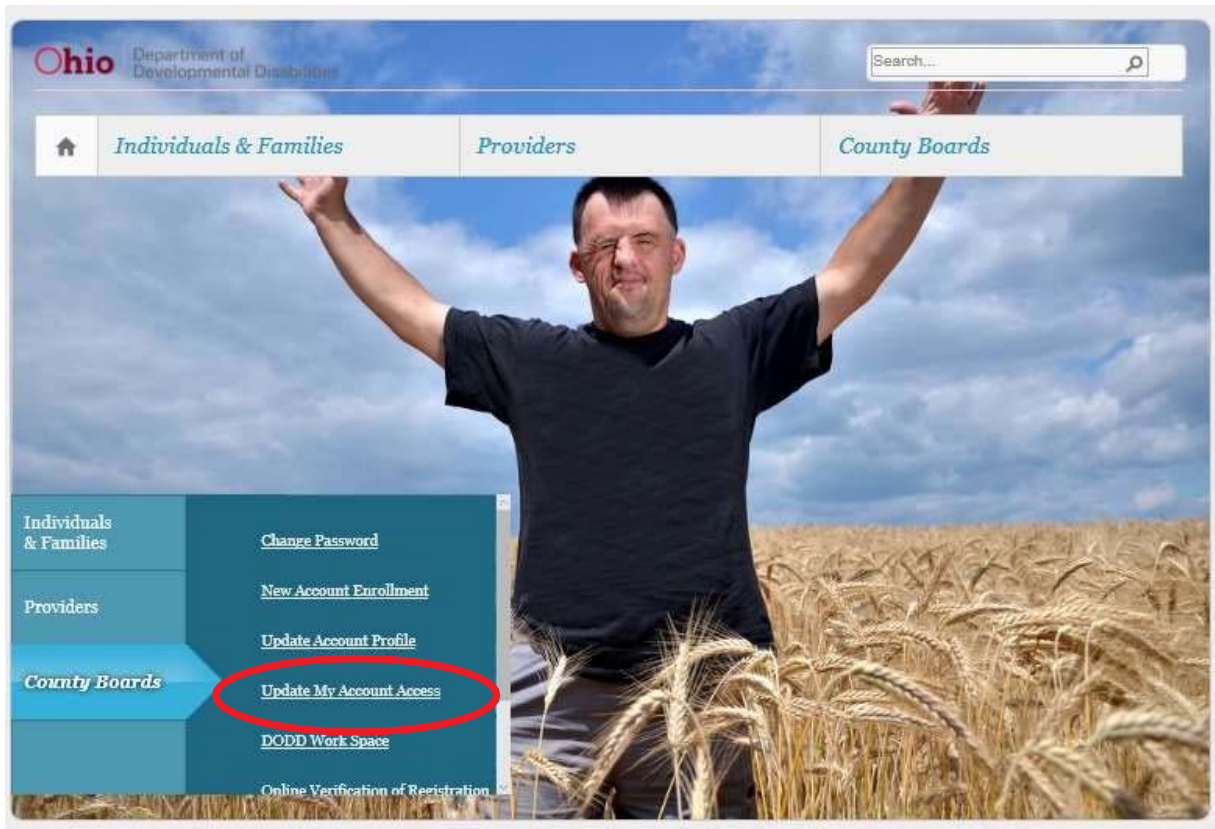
Ohio Department of Developmental Disabilities

Search...

Individuals & Families

Providers

County Boards

Individuals & Families

Providers

County Boards

Change Password

New Account Enrollment

Update Account Profile

Update My Account Access

DODD Work Space

Online Verification of Registration